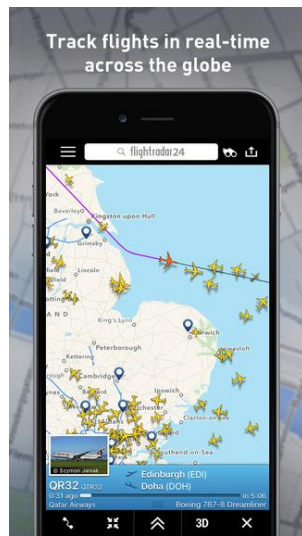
Track flights in real-time across the globe

flightradar24

York

Beverley

Kingston upon Hull

Grimsby

Lincoln

Harwich

Peterborough

King's Lynn

Cambridge

Ipswich

Colchester

Clacton-on-Sea

Southend-on-Sea

© Szymon Janiak

Edinburgh (EDI)

Doha (DOH)

QR32 QTR32

0:31 ago

in 5:06

Qatar Airways

Boeing 787-8 Dreamliner

3D